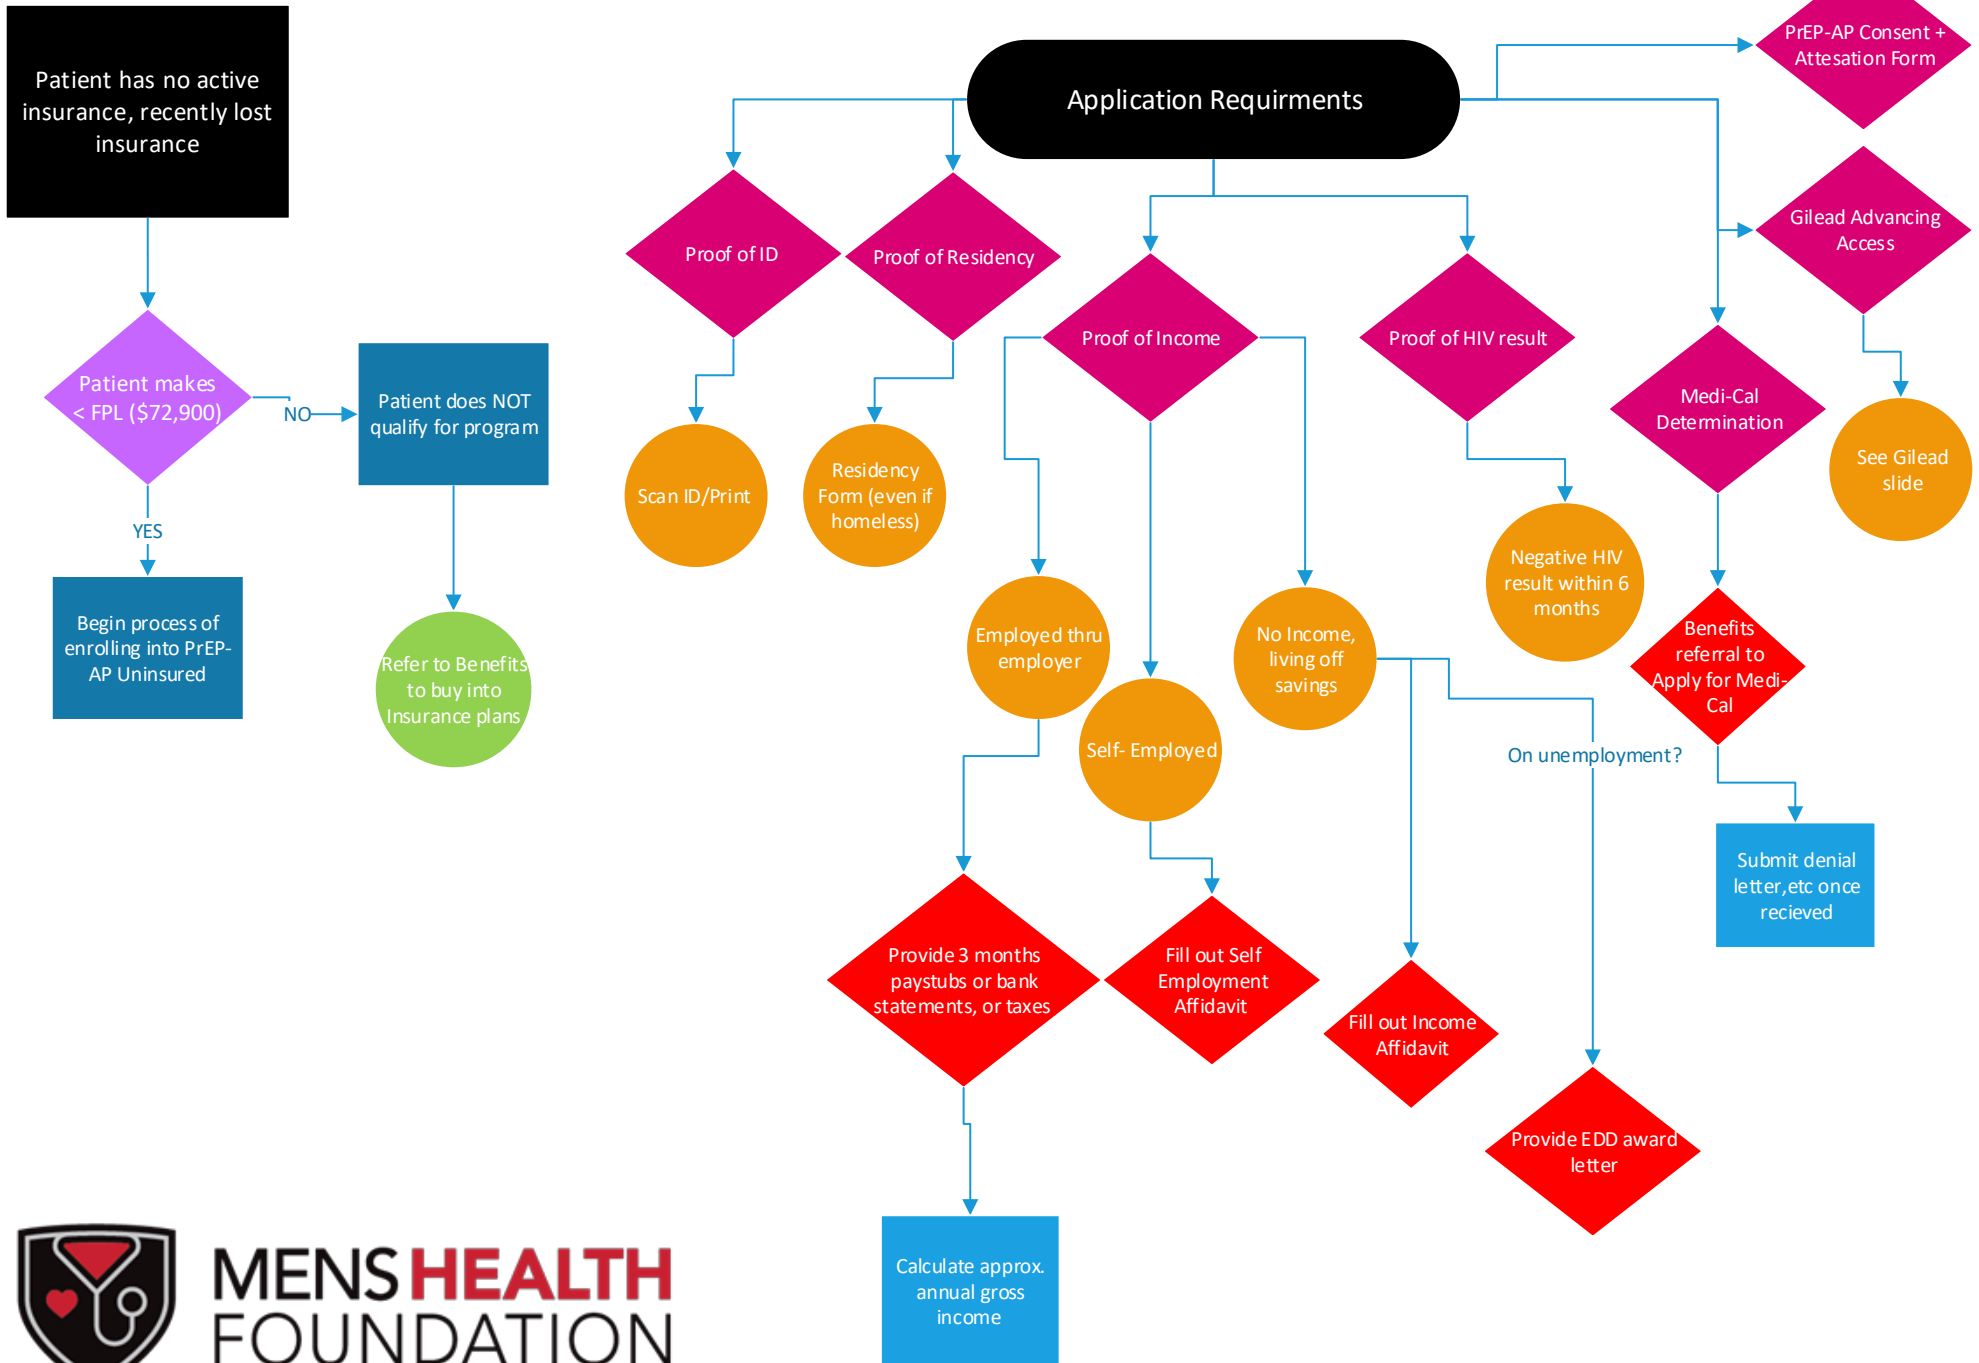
Patient has no active insurance, recently lost insurance

Patient makes < FPL ($72,900)

NO

Patient does NOT qualify for program

YES

Begin process of enrolling into PrEP-AP Uninsured

Refer to Benefits to buy into Insurance plans

Application Requirments

PrEP-AP Consent + Attesation Form

Gilead Advancing Access

See Gilead slide

Proof of ID

Scan ID/Print

Proof of Residency

Residency Form (even if homeless)

Proof of Income

Employed thru employer

Provide 3 months paystubs or bank statements, or taxes

Calculate approx. annual gross income

Self- Employed

Fill out Self Employment Affidavit

No Income, living off savings

Fill out Income Affidavit

On unemployment?

Provide EDD award letter

Proof of HIV result

Negative HIV result within 6 months

Medi-Cal Determination

Benefits referral to Apply for Medi-Cal

Submit denial letter,etc once recieved

MENS HEALTH FOUNDATION